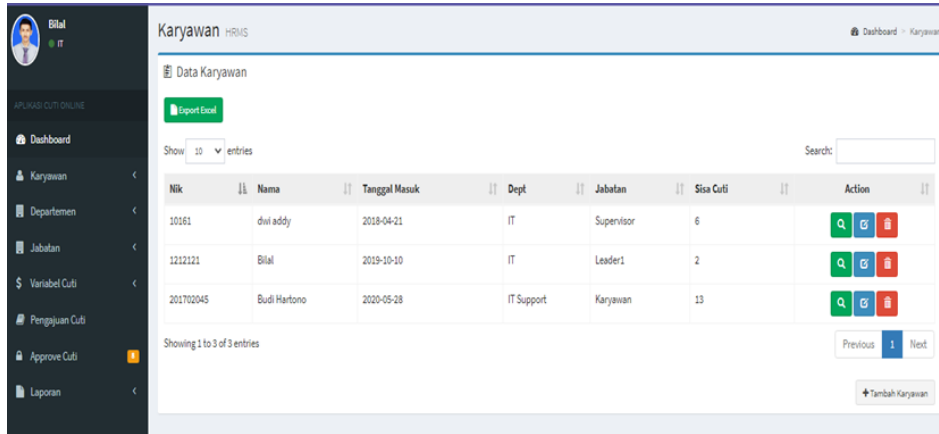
Bilal
IT

APLIKASI CUTI ONLINE
Dashboard
Karyawan
Departemen
Jabatan
Variabel Cuti
Pengajuan Cuti
Approve Cuti
Laporan

Karyawan HRMS
Dashboard > Karyawan

Data Karyawan

Export Excel

Show 10 entries
Search:

| Nik | Nama | Tanggal Masuk | Dept | Jabatan | Sisa Cuti | Action |
|---|---|---|---|---|---|---|
| 10161 | dwi addy | 2018-04-21 | IT | Supervisor | 6 | |
| 1212121 | Bilal | 2019-10-10 | IT | Leader1 | 2 | |
| 201702045 | Budi Hartono | 2020-05-28 | IT Support | Karyawan | 13 | |

Showing 1 to 3 of 3 entries
Previous 1 Next

+Tambah Karyawan